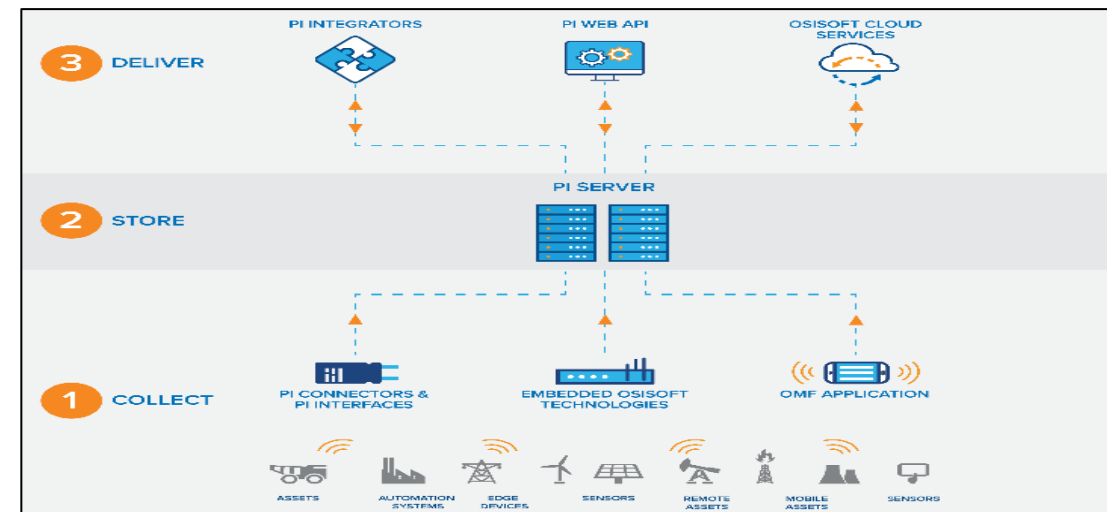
3 DELIVER

PI INTEGRATORS

PI WEB API

OSISOFT CLOUD SERVICES

PI SERVER

2 STORE

1 COLLECT

PI CONNECTORS & PI INTERFACES

EMBEDDED OSISOFT TECHNOLOGIES

OMF APPLICATION

ASSETS

AUTOMATION SYSTEMS

EDGE DEVICES

SENSORS

REMOTE ASSETS

MOBILE ASSETS

SENSORS